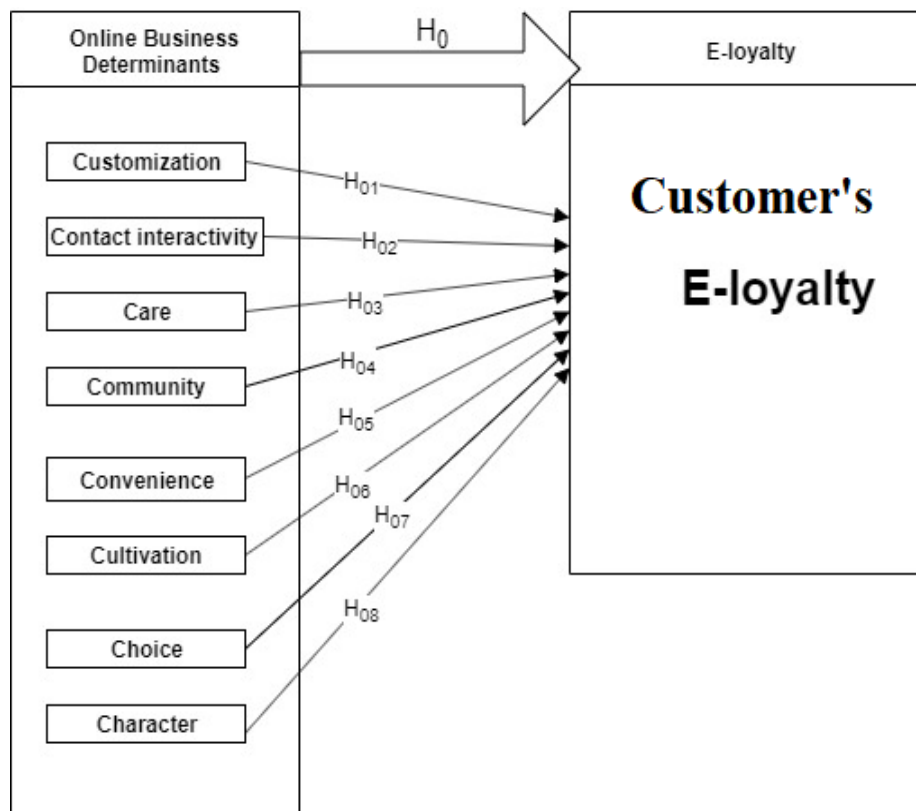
Online Business Determinants

$H_0$

E-loyalty

Customization

$H_{01}$

Contact interactivity

$H_{02}$

Care

$H_{03}$

Community

$H_{04}$

$H_{05}$

Convenience

$H_{06}$

$H_{07}$

Cultivation

$H_{08}$

Choice

Character

Customer's

E-loyalty